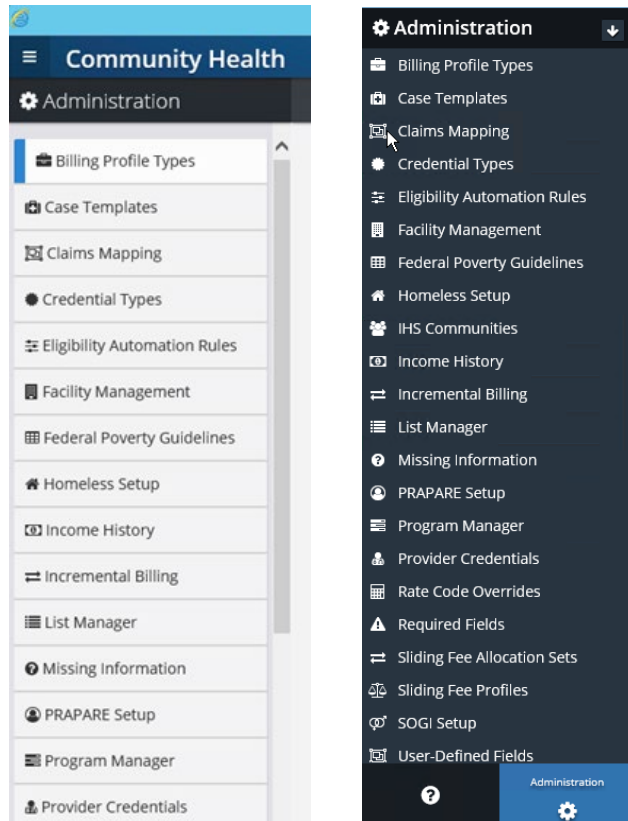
Community Health

Administration

Billing Profile Types

Case Templates

Claims Mapping

Credential Types

Eligibility Automation Rules

Facility Management

Federal Poverty Guidelines

Homeless Setup

Income History

Incremental Billing

List Manager

Missing Information

PRAPARE Setup

Program Manager

Provider Credentials

Administration

Billing Profile Types

Case Templates

Claims Mapping

Credential Types

Eligibility Automation Rules

Facility Management

Federal Poverty Guidelines

Homeless Setup

IHS Communities

Income History

Incremental Billing

List Manager

Missing Information

PRAPARE Setup

Program Manager

Provider Credentials

Rate Code Overrides

Required Fields

Sliding Fee Allocation Sets

Sliding Fee Profiles

SOGI Setup

User-Defined Fields

Administration